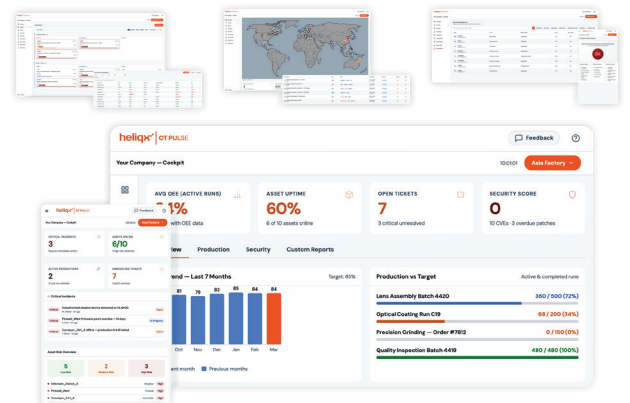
heliqx OT PULSE

Feedback

Your Company — Cockpit

10:01:01

Asia Factory

AVG OEE (ACTIVE RUNS)

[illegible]1%

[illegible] with OEE data

ASSET UPTIME

60%

6 of 10 assets online

OPEN TICKETS

7

3 critical unresolved

SECURITY SCORE

0

10 CVEs · 3 overdue patches

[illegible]view

Production

Security

Custom Reports

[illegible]rend — Last 7 Months

Target: 65%

81

79

83

85

84

84

Oct

Nov

Dec

Jan

Feb

Mar

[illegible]ent month

Previous months

Production vs Target

Active & completed runs

Lens Assembly Batch 4420

360 / 500 (72%)

Optical Coating Run C19

68 / 200 (34%)

Precision Grinding — Order #7812

0 / 150 (0%)

Quality Inspection Batch 4419

480 / 480 (100%)

heliqx OT PULSE

Feedback

Your Company — Cockpit

CRITICAL INCIDENTS

3

ASSETS ONLINE

6/10

ACTIVE PRODUCTIONS

2

UNRESOLVED TICKETS

7

Critical Incidents

Asset Risk Overview

5

2

3